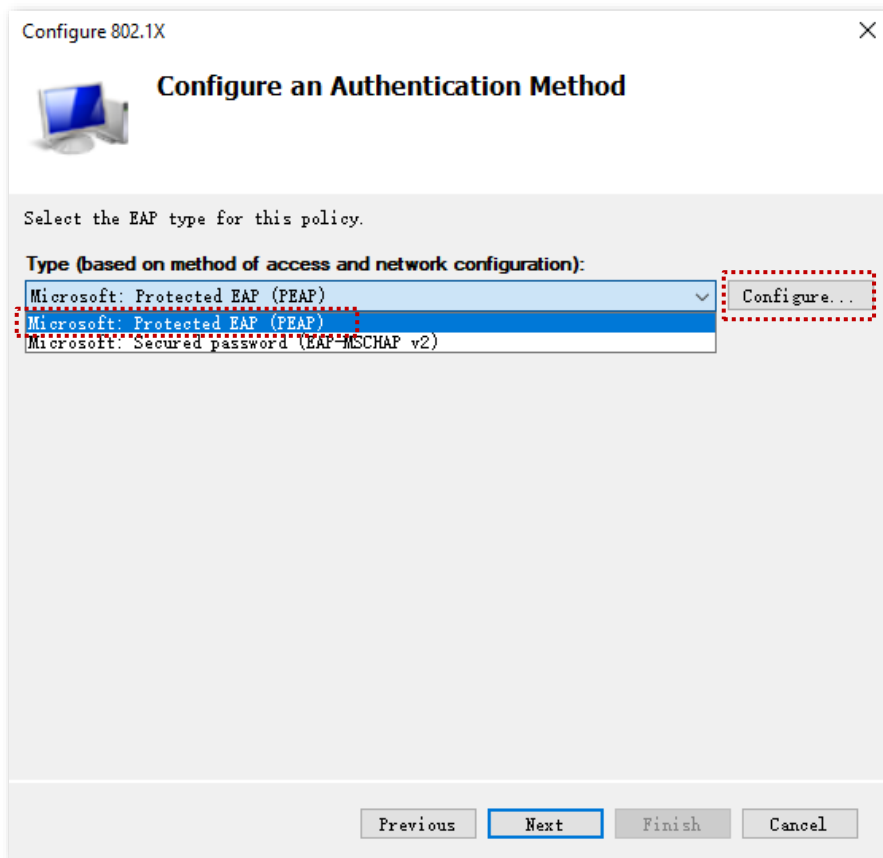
Configure 802.1X

Configure an Authentication Method

Select the EAP type for this policy.

Type (based on method of access and network configuration):

Microsoft: Protected EAP (PEAP)

Configure...

Microsoft: Protected EAP (PEAP)
Microsoft: Secured password (EAP-MSCHAP v2)

Previous
Next
Finish
Cancel